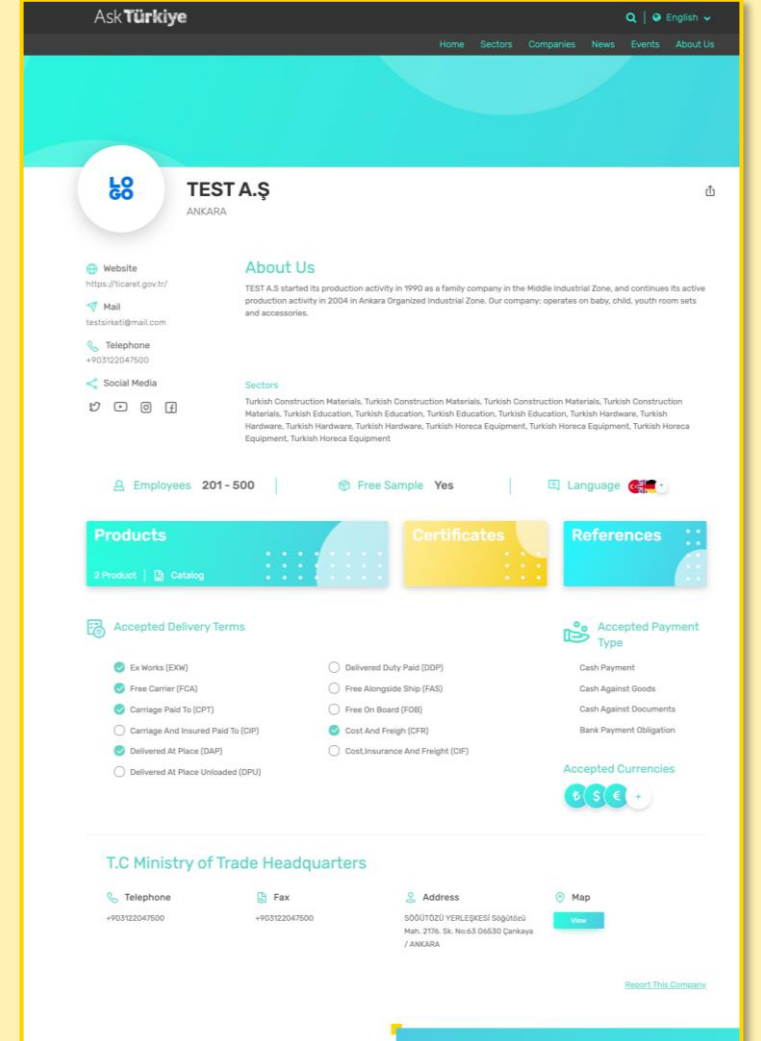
AskTürkiye

English

Home Sectors Companies News Events About Us

LO GO

TEST A.Ş

ANKARA

Website
https://ticaret.gov.tr/

Mail
testsirketi@mail.com

Telephone
+903122047500

Social Media

About Us

TEST A.S started its production activity in 1990 as a family company in the Middle Industrial Zone, and continues its active production activity in 2004 in Ankara Organized Industrial Zone. Our company; operates on baby, child, youth room sets and accessories.

Sectors

Turkish Construction Materials, Turkish Construction Materials, Turkish Construction Materials, Turkish Construction Materials, Turkish Education, Turkish Education, Turkish Education, Turkish Education, Turkish Hardware, Turkish Hardware, Turkish Hardware, Turkish Hardware, Turkish Horeca Equipment, Turkish Horeca Equipment, Turkish Horeca Equipment, Turkish Horeca Equipment

Employees 201 - 500

Free Sample Yes

Language +

Products

2 Product | Catalog

Certificates

References

Accepted Delivery Terms

Ex Works (EXW)
Free Carrier (FCA)
Carriage Paid To (CPT)
Carriage And Insured Paid To (CIP)
Delivered At Place (DAP)
Delivered At Place Unloaded (DPU)

Delivered Duty Paid (DDP)
Free Alongside Ship (FAS)
Free On Board (FOB)
Cost And Freigh (CFR)
Cost,Insurance And Freight (CIF)

Accepted Payment Type

Cash Payment
Cash Against Goods
Cash Against Documents
Bank Payment Obligation

Accepted Currencies

₺ $ € +

T.C Ministry of Trade Headquarters

Telephone
+903122047500

Fax
+903122047500

Address
SÖĞÜTÖZÜ YERLEŞKESİ Söğütözü Mah. 2176. Sk. No:63 06530 Çankaya / ANKARA

Map
View

Report This Company